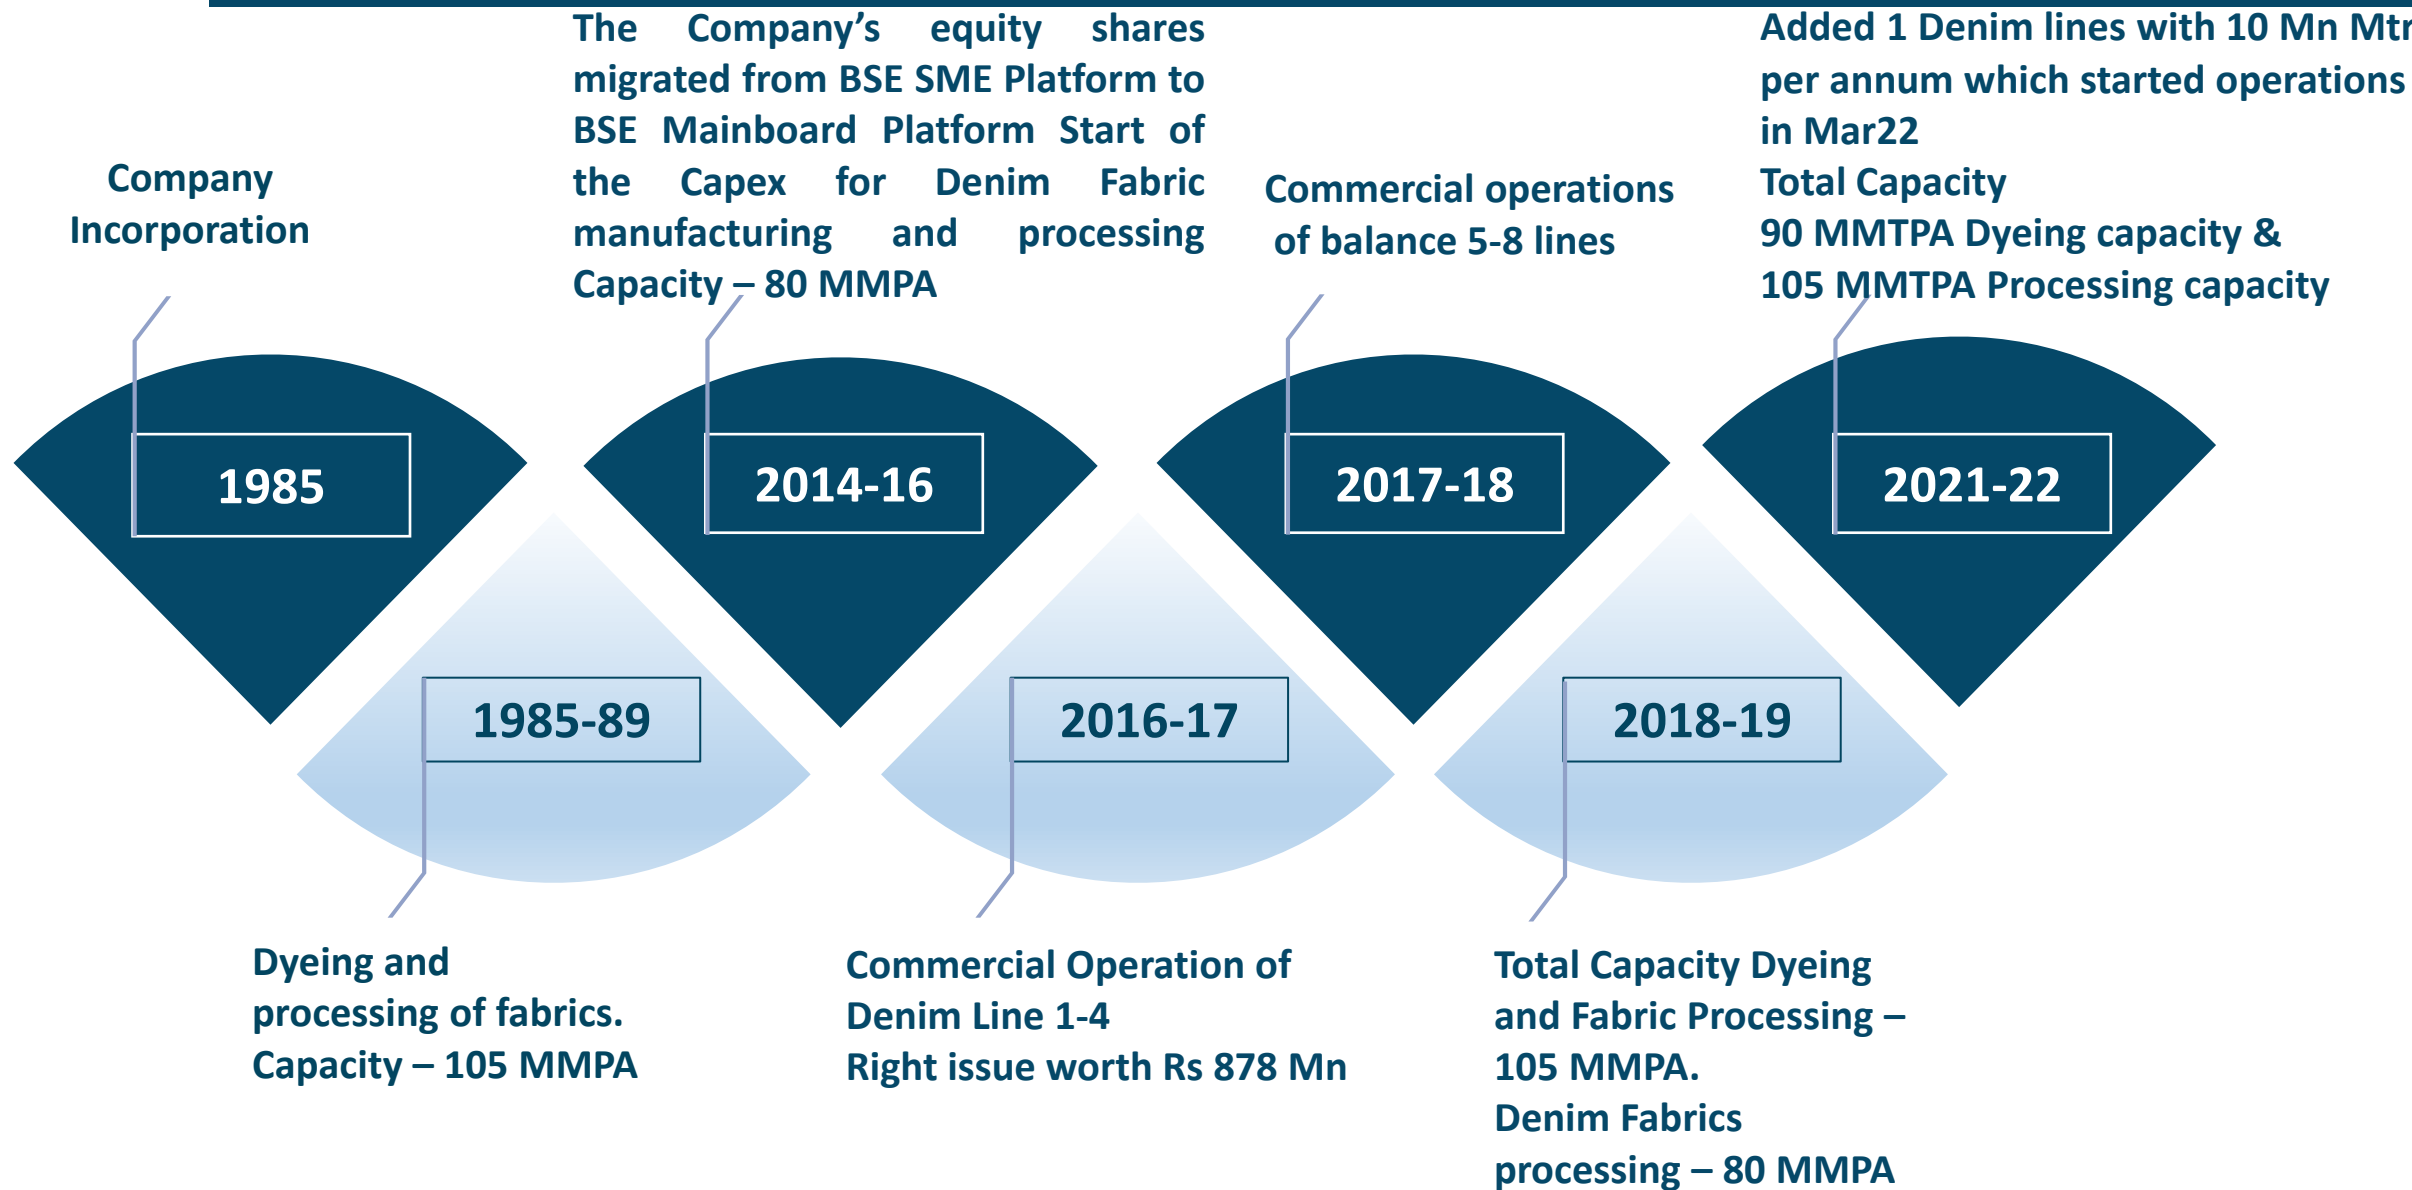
Company Incorporation

1985

The Company's equity shares migrated from BSE SME Platform to BSE Mainboard Platform Start of the Capex for Denim Fabric manufacturing and processing Capacity – 80 MMPA

2014-16

Commercial operations of balance 5-8 lines

2017-18

Added 1 Denim lines with 10 Mn Mtr per annum which started operations in Mar22
Total Capacity
90 MMTPA Dyeing capacity &
105 MMTPA Processing capacity

2021-22

1985-89

Dyeing and processing of fabrics.
Capacity – 105 MMPA

2016-17

Commercial Operation of Denim Line 1-4
Right issue worth Rs 878 Mn

2018-19

Total Capacity Dyeing and Fabric Processing – 105 MMPA.
Denim Fabrics processing – 80 MMPA